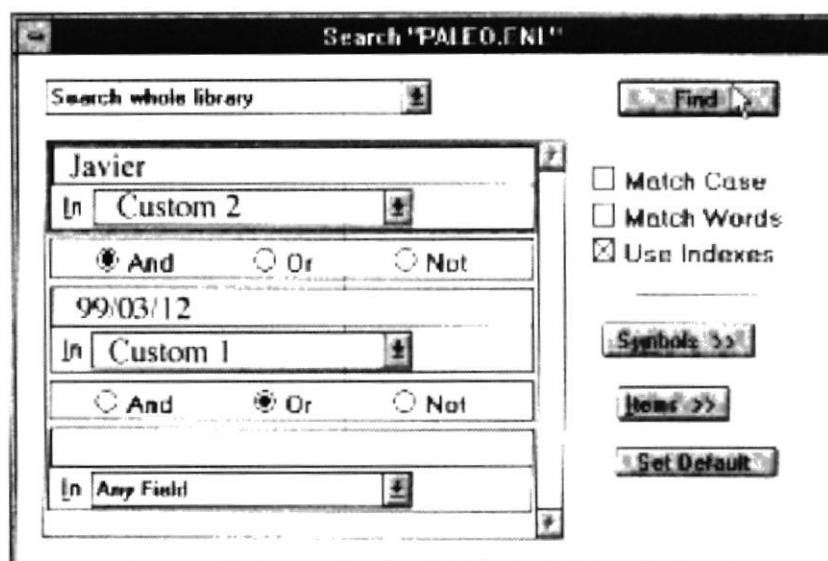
Search "PALEO.ENL"

Search whole library

Find

Javier

In Custom 2

And Or Not

99/03/12

In Custom 1

And Or Not

In Any Field

Match Case

Match Words

Use Indexes

Symbols >>

Items >>

Set Default